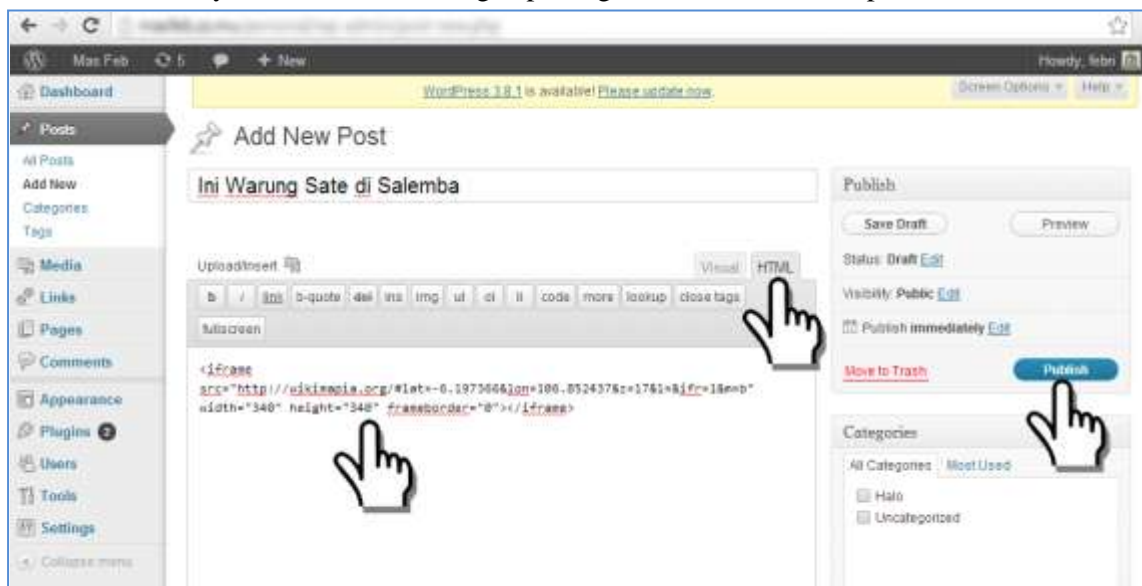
Mas Feb 5 + New Howdy, febri

Dashboard
Posts
All Posts
Add New
Categories
Tags
Media
Links
Pages
Comments
Appearance
Plugins 2
Users
Tools
Settings
Collapse menu

WordPress 3.8.1 is available! Please update now.
Screen Options Help

Add New Post

Ini Warung Sate di Salemba

Upload/Insert
Visual HTML
b i link b-quote del ins img ul ol li code more lookup close tags
fullscreen

<iframe src="http://wikimapia.org/#lat=-6.197366&lon=106.852437&z=17&l=&ifr=1&m=b" width="340" height="340" frameborder="0"></iframe>

Publish
Save Draft
Preview
Status: Draft Edit
Visibility: Public Edit
Publish immediately Edit
Move to Trash
Publish

Categories
All Categories Most Used
Halo
Uncategorized